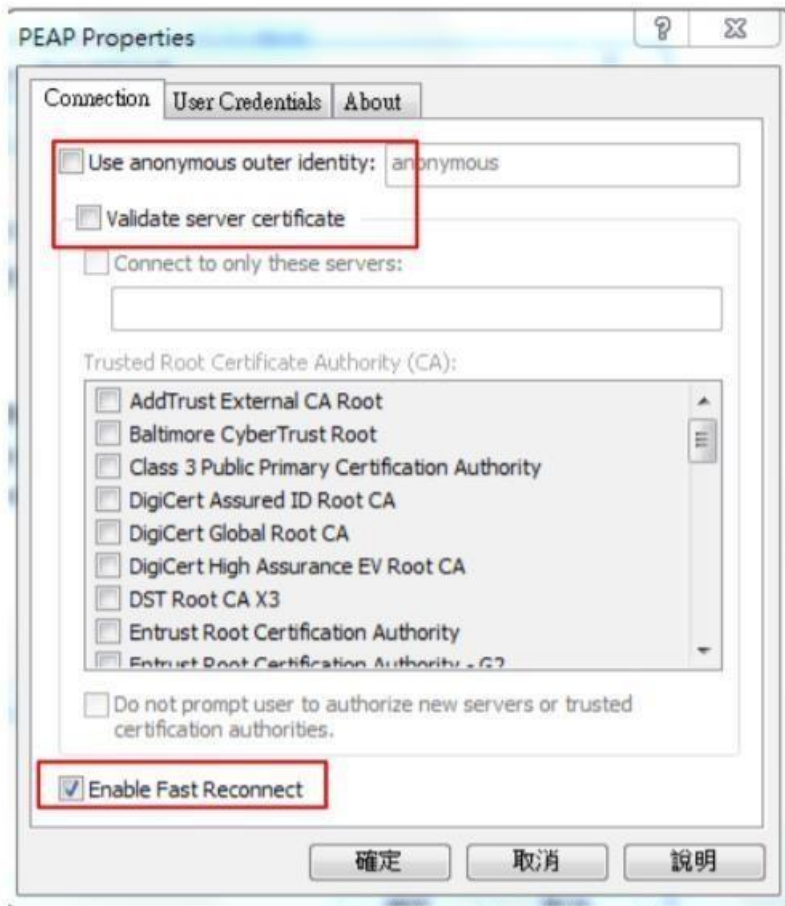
PEAP Properties

?

Connection | User Credentials | About

Use anonymous outer identity: anonymous

Validate server certificate

Connect to only these servers:

Trusted Root Certificate Authority (CA):

AddTrust External CA Root
Baltimore CyberTrust Root
Class 3 Public Primary Certification Authority
DigiCert Assured ID Root CA
DigiCert Global Root CA
DigiCert High Assurance EV Root CA
DST Root CA X3
Entrust Root Certification Authority
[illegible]

Do not prompt user to authorize new servers or trusted certification authorities.

Enable Fast Reconnect

確定 取消 說明